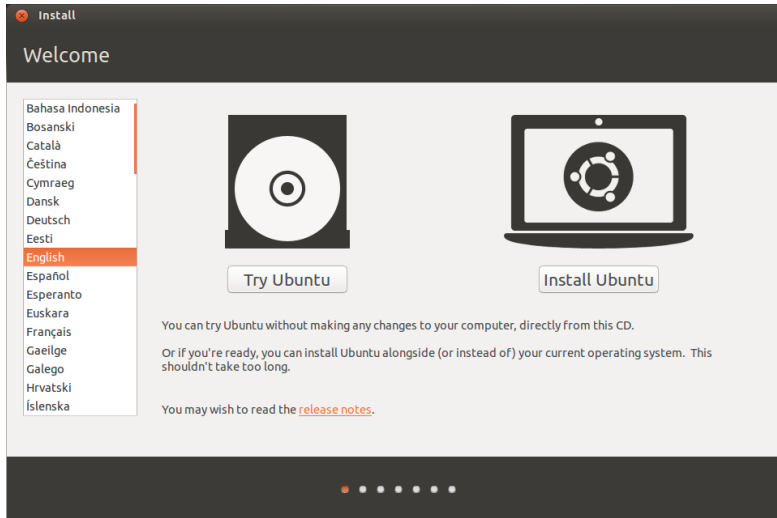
Install

Welcome

Bahasa Indonesia
Bosanski
Català
Čeština
Cymraeg
Dansk
Deutsch
Eesti
English
Español
Esperanto
Euskara
Français
Gaeilge
Galego
Hrvatski
Íslenska

Try Ubuntu

Install Ubuntu

You can try Ubuntu without making any changes to your computer, directly from this CD.

Or if you're ready, you can install Ubuntu alongside (or instead of) your current operating system. This shouldn't take too long.

You may wish to read the release notes.